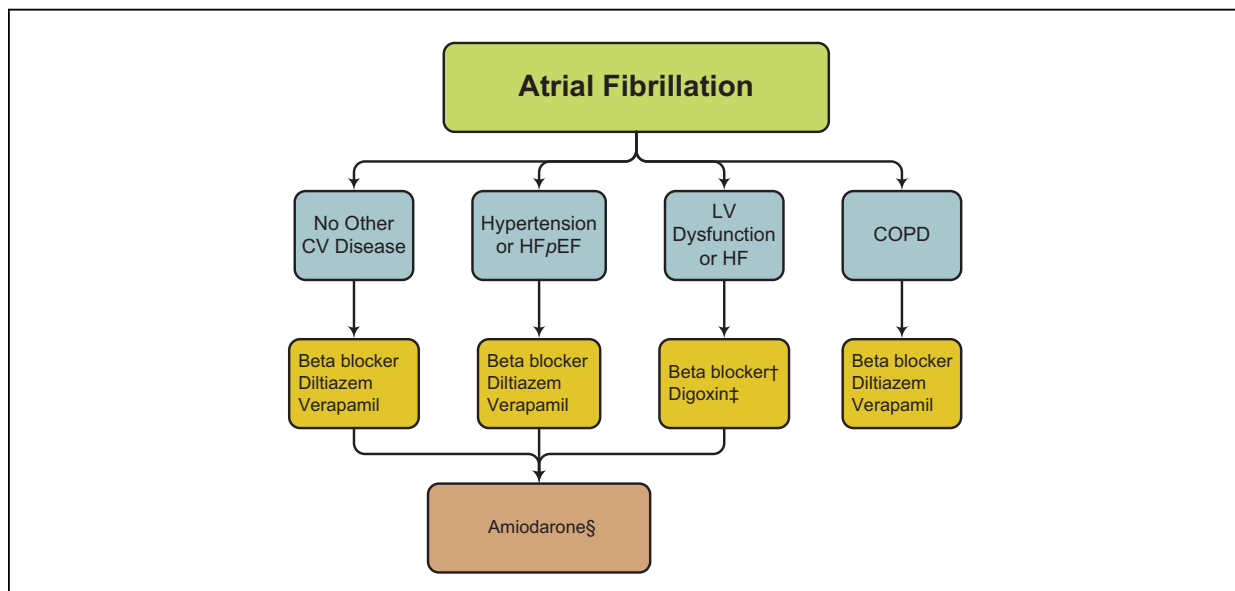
Atrial Fibrillation

No Other CV Disease

Hypertension or HF*p*EF

LV Dysfunction or HF

COPD

Beta blocker
Diltiazem
Verapamil

Beta blocker
Diltiazem
Verapamil

Beta blocker†
Digoxin‡

Beta blocker
Diltiazem
Verapamil

Amiodarone§